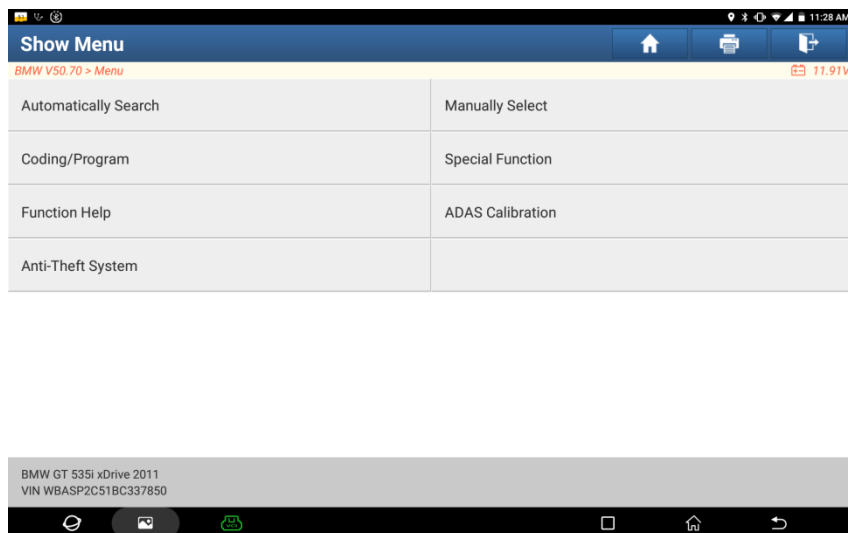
11:28 AM

Show Menu

BMW V50.70 > Menu

11.91V

| | |
|---|---|
| Automatically Search | Manually Select |
| Coding/Program | Special Function |
| Function Help | ADAS Calibration |
| Anti-Theft System | |

BMW GT 535i xDrive 2011
VIN WBASP2C51BC337850

VCI